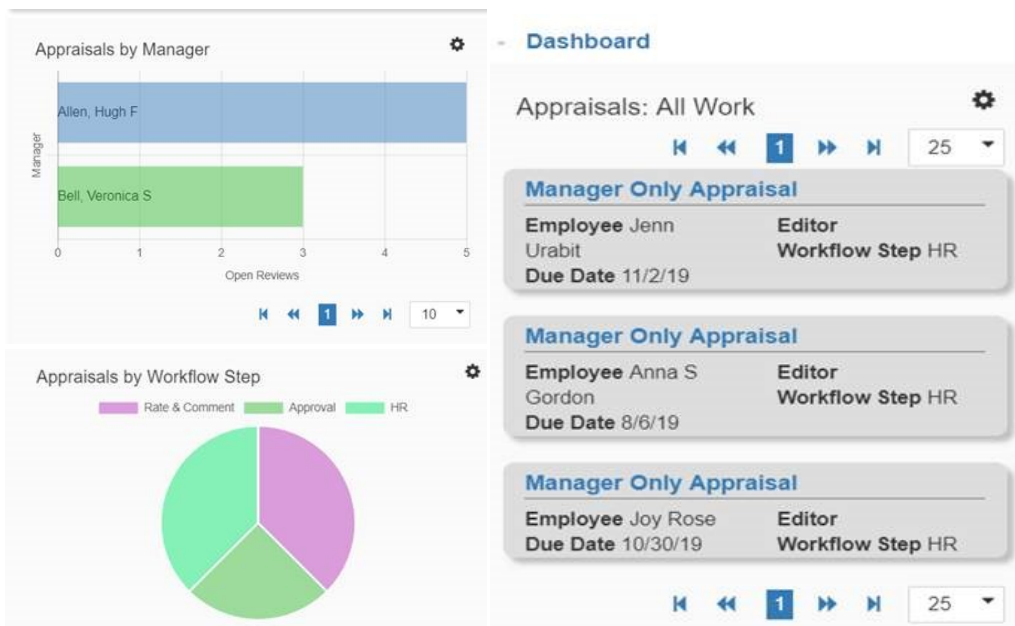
Appraisals by Manager

Manager

Allen, Hugh F

Bell, Veronica S

0 1 2 3 4 5

Open Reviews

1

10

Appraisals by Workflow Step

Rate & Comment Approval HR

Dashboard

Appraisals: All Work

1

25

Manager Only Appraisal

Employee Jenn Urabit
Editor
Workflow Step HR
Due Date 11/2/19

Manager Only Appraisal

Employee Anna S Gordon
Editor
Workflow Step HR
Due Date 8/6/19

Manager Only Appraisal

Employee Joy Rose
Editor
Due Date 10/30/19
Workflow Step HR

1

25